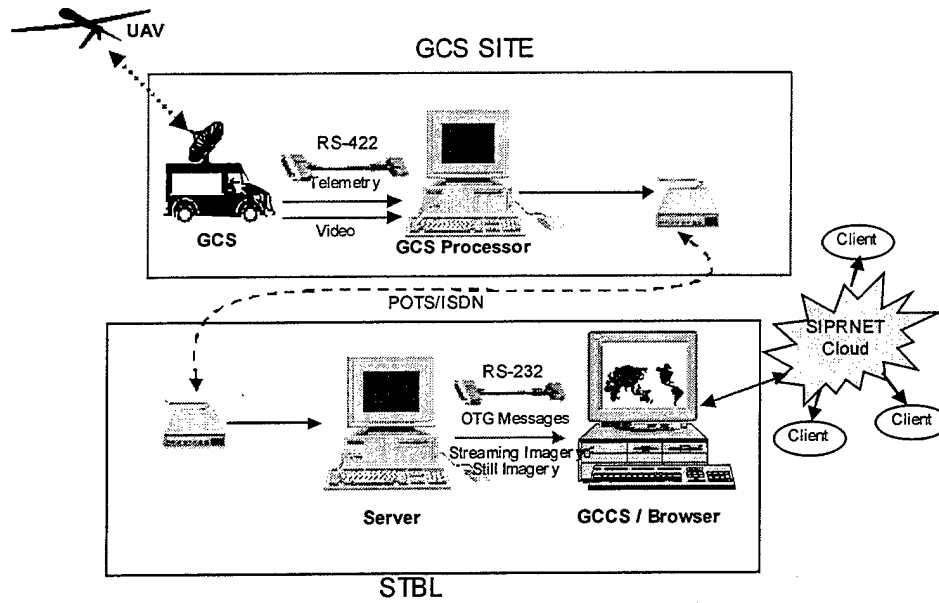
UAV

GCS SITE

RS-422

Telemetry

Video

GCS

GCS Processor

POTS/ISDN

RS-232

OTG Messages

Streaming Imagery/Still Imagery

Server

GCCS / Browser

SIPRNET Cloud

Client

Client

Client

Client

STBL